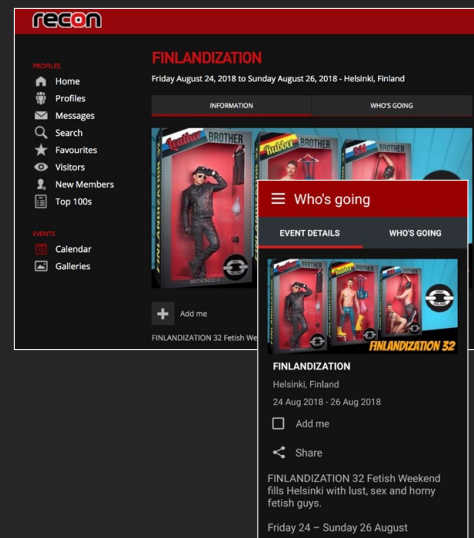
recon

PROFILES
Home
Profiles
Messages
Search
Favourites
Visitors
New Members
Top 100s

EVENTS
Calendar
Galleries

FINLANDIZATION
Friday August 24, 2018 to Sunday August 26, 2018 - Helsinki, Finland

INFORMATION
WHO'S GOING

Leather BROTHER
Rubber BROTHER

Add me

FINLANDIZATION 32 Fetish Weeke

Who's going

EVENT DETAILS
WHO'S GOING

FINLANDIZATION 32

FINLANDIZATION
Helsinki, Finland
24 Aug 2018 - 26 Aug 2018

Add me

Share

FINLANDIZATION 32 Fetish Weekend fills Helsinki with lust, sex and horny fetish guys.

Friday 24 – Sunday 26 August